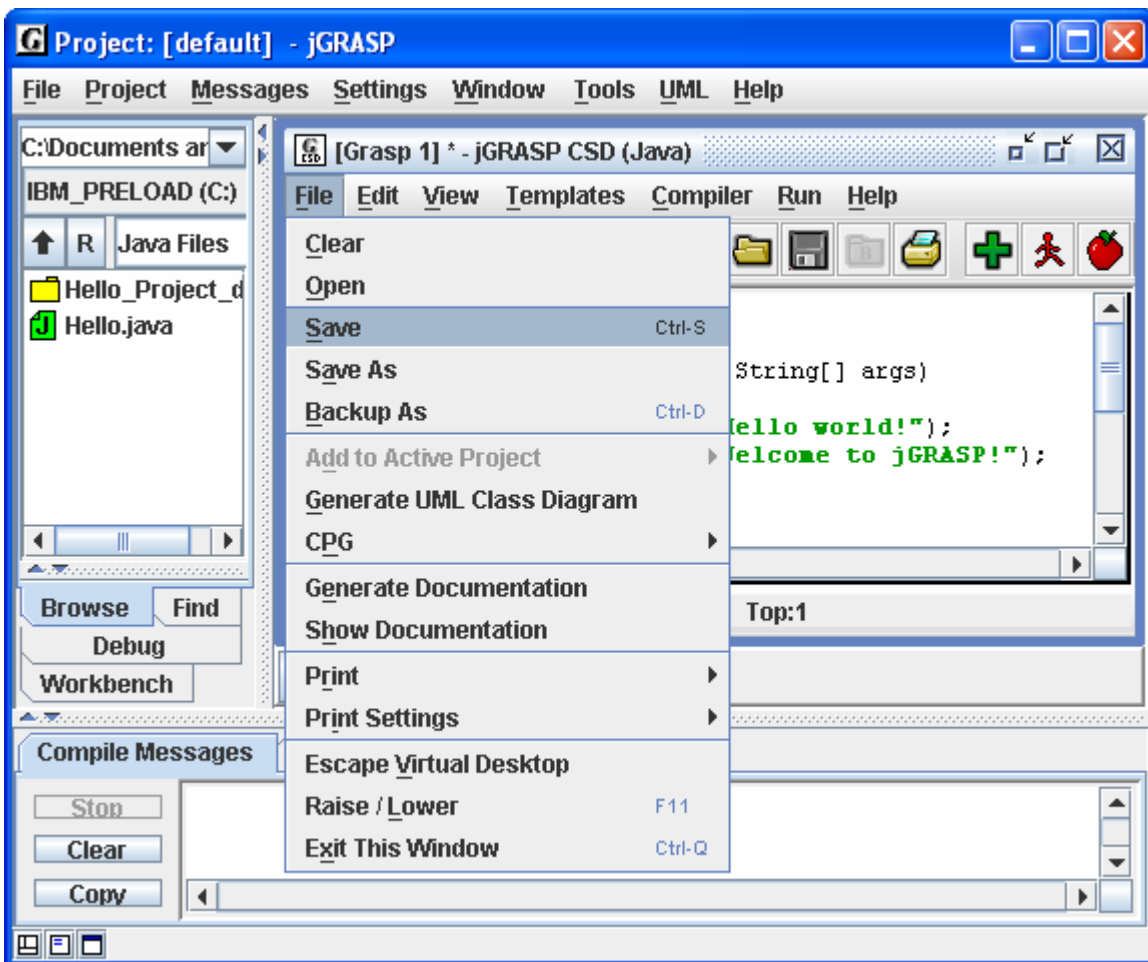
Project: [default] - jGRASP

File Project Messages Settings Window Tools UML Help

C:\Documents ar

IBM_PRELOAD (C:)

R Java Files

Hello_Project_d

Hello.java

Browse Find

Debug

Workbench

[Grasp 1] * - jGRASP CSD (Java)

File Edit View Templates Compiler Run Help

Clear
Open
Save Ctrl-S
Save As
Backup As Ctrl-D
Add to Active Project
Generate UML Class Diagram
CPG
Generate Documentation
Show Documentation
Print
Print Settings
Escape Virtual Desktop
Raise / Lower F11
Exit This Window Ctrl-Q

String[] args)

ello world!");
elcome to jGRASP!");

Top:1

Compile Messages

Stop
Clear
Copy